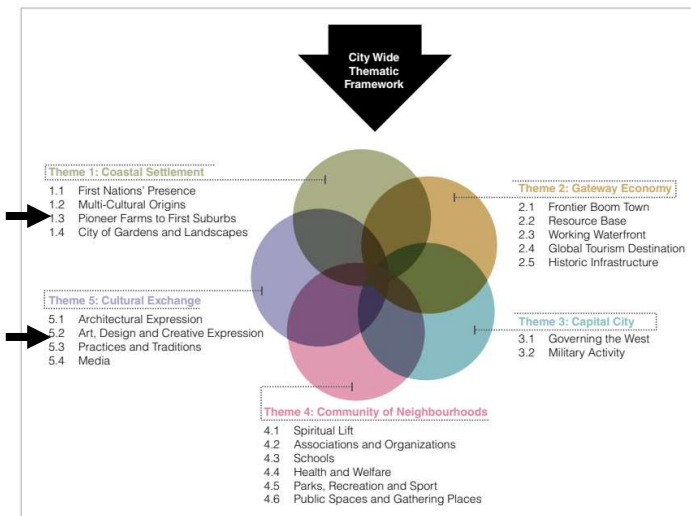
City Wide Thematic Framework

Theme 1: Coastal Settlement
1.1 First Nations' Presence
1.2 Multi-Cultural Origins
1.3 Pioneer Farms to First Suburbs
1.4 City of Gardens and Landscapes

Theme 2: Gateway Economy
2.1 Frontier Boom Town
2.2 Resource Base
2.3 Working Waterfront
2.4 Global Tourism Destination
2.5 Historic Infrastructure

Theme 5: Cultural Exchange
5.1 Architectural Expression
5.2 Art, Design and Creative Expression
5.3 Practices and Traditions
5.4 Media

Theme 3: Capital City
3.1 Governing the West
3.2 Military Activity

Theme 4: Community of Neighbourhoods
4.1 Spiritual Lift
4.2 Associations and Organizations
4.3 Schools
4.4 Health and Welfare
4.5 Parks, Recreation and Sport
4.6 Public Spaces and Gathering Places